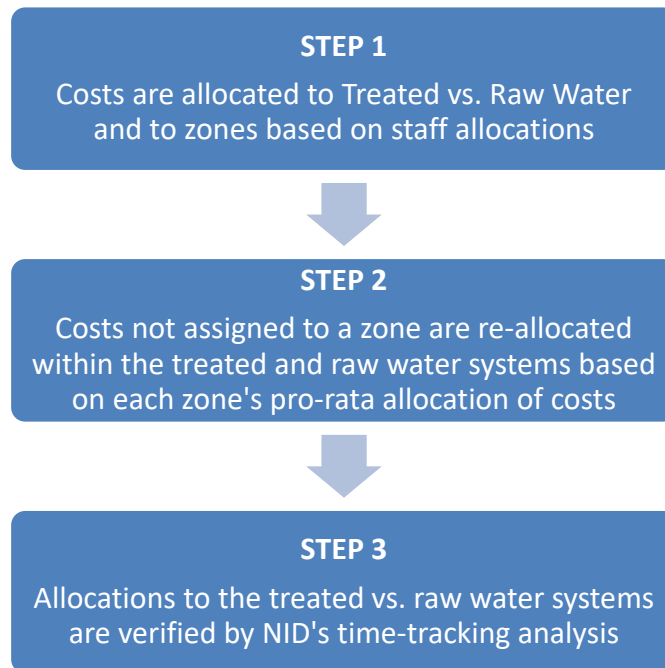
STEP 1

Costs are allocated to Treated vs. Raw Water and to zones based on staff allocations

STEP 2

Costs not assigned to a zone are re-allocated within the treated and raw water systems based on each zone's pro-rata allocation of costs

STEP 3

Allocations to the treated vs. raw water systems are verified by NID's time-tracking analysis